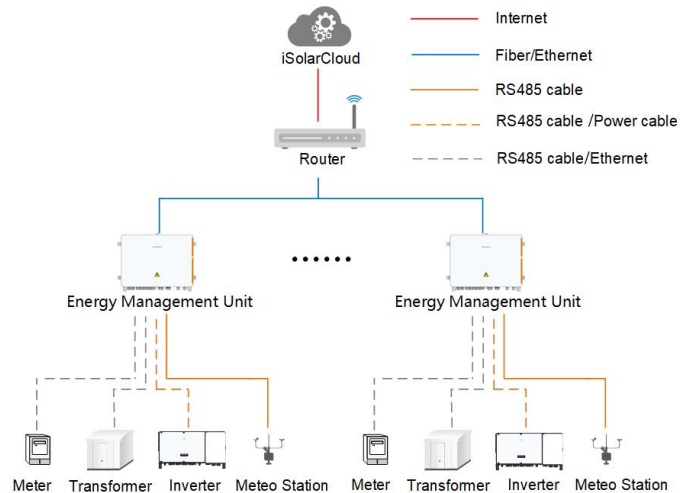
iSolarCloud

Internet

Fiber/Ethernet

RS485 cable

RS485 cable /Power cable

RS485 cable/Ethernet

Router

......

Energy Management Unit

Energy Management Unit

Meter Transformer Inverter Meteo Station

Meter Transformer Inverter Meteo Station